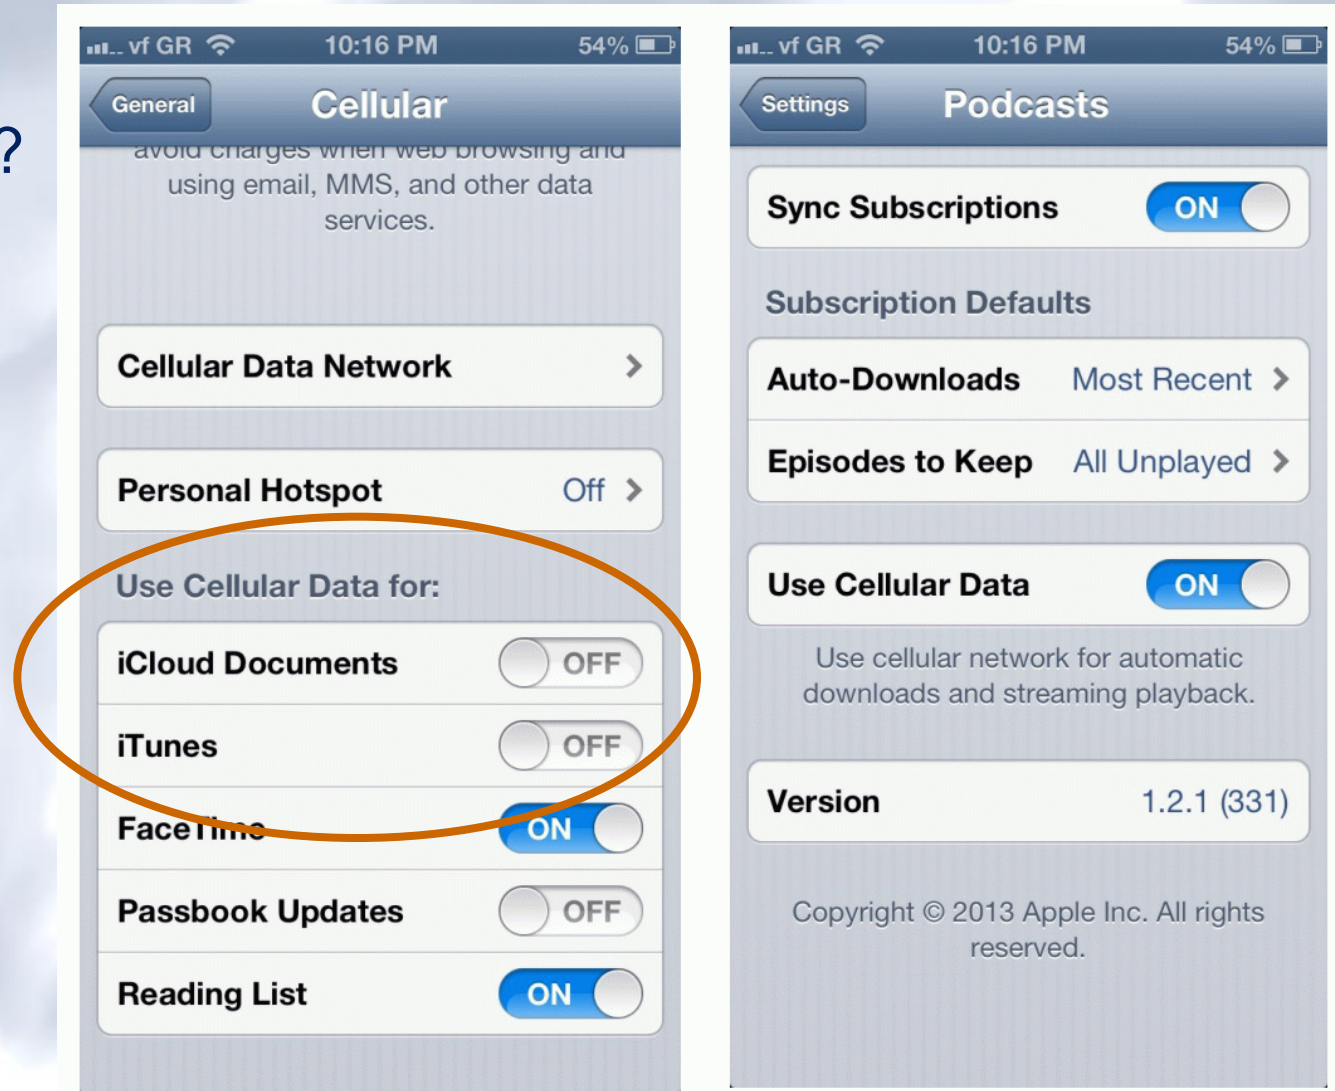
?

vf GR 10:16 PM 54%

General Cellular

avoid charges when web browsing and using email, MMS, and other data services.

Cellular Data Network

Personal Hotspot Off

Use Cellular Data for:

iCloud Documents OFF

iTunes OFF

FaceTime ON

Passbook Updates OFF

Reading List ON

vf GR 10:16 PM 54%

Settings Podcasts

Sync Subscriptions ON

Subscription Defaults

Auto-Downloads Most Recent

Episodes to Keep All Unplayed

Use Cellular Data ON

Use cellular network for automatic downloads and streaming playback.

Version 1.2.1 (331)

Copyright © 2013 Apple Inc. All rights reserved.